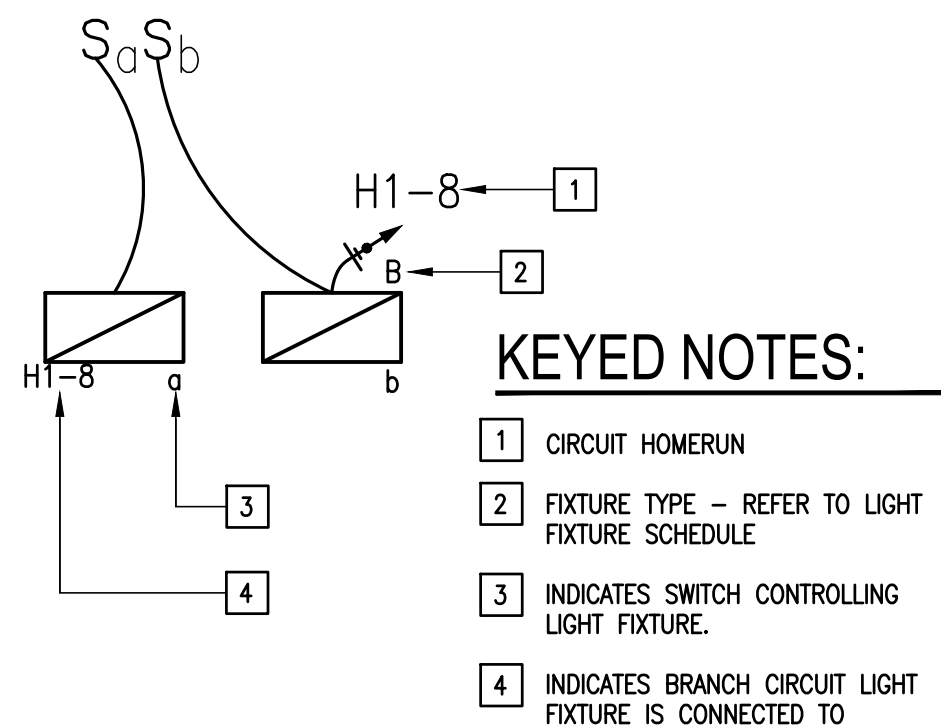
$S_a S_b$

H1–8

1

B

2

H1–8

a

b

3

4

KEYED NOTES:

1 CIRCUIT HOMERUN

2 FIXTURE TYPE – REFER TO LIGHT FIXTURE SCHEDULE

3 INDICATES SWITCH CONTROLLING LIGHT FIXTURE.

4 INDICATES BRANCH CIRCUIT LIGHT FIXTURE IS CONNECTED TO